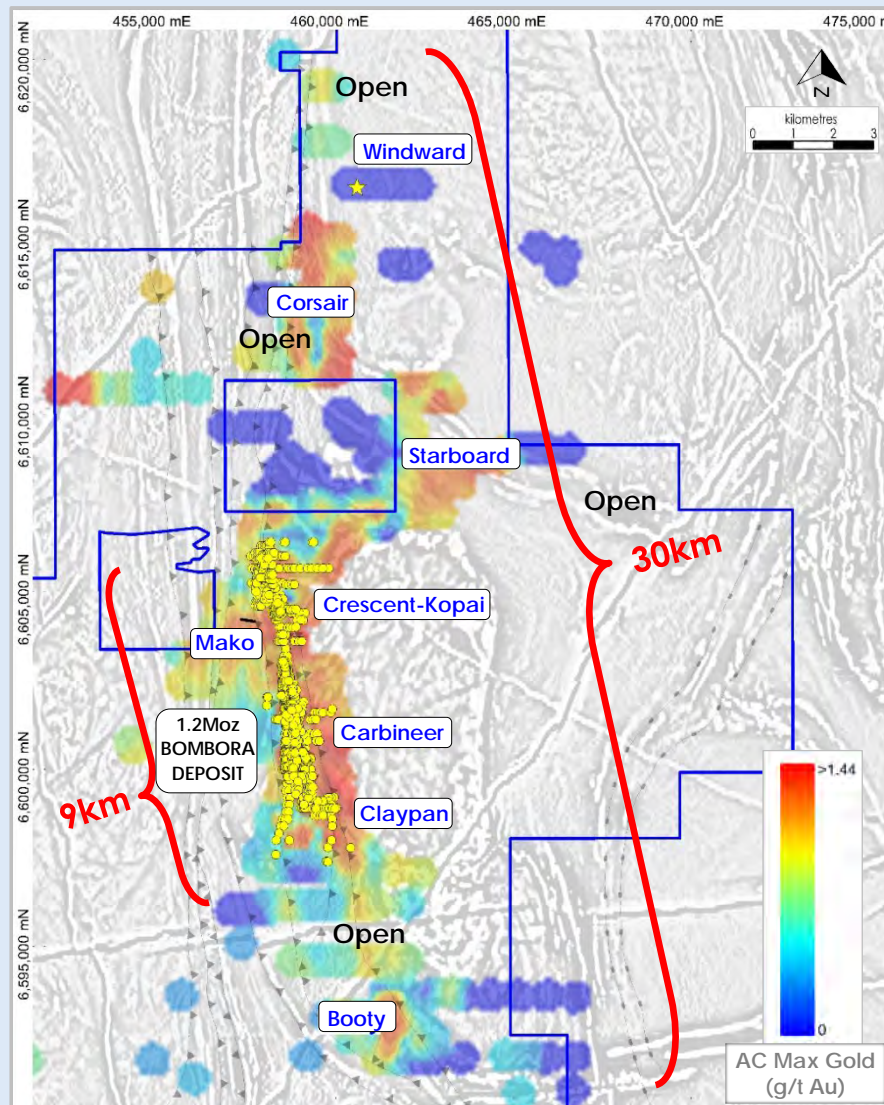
455,000 mE
460,000 mE
465,000 mE
470,000 mE
475,000 m

6,620,000 mN
6,615,000 mN
6,610,000 mN
6,605,000 mN
6,600,000 mN
6,595,000 mN

N

kilometres
0 1 2 3

Open
Windward
Corsair
Open
Starboard
Open
30km
Crescent-Kopai
Mako
1.2Moz BOMBORA DEPOSIT
Carbineer
9km
Claypan
Open
Booty

>1.44
0
AC Max Gold (g/t Au)